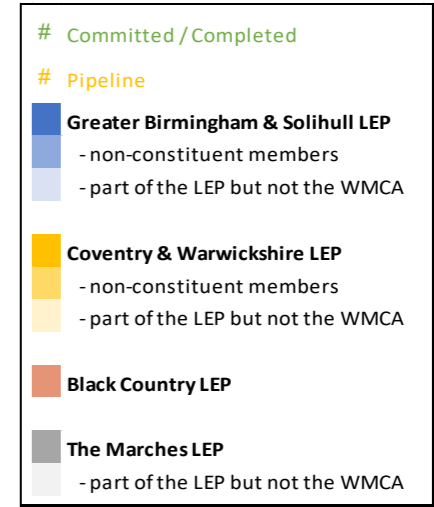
# Committed / Completed

# Pipeline

Greater Birmingham & Solihull LEP
- non-constituent members
- part of the LEP but not the WMCA

Coventry & Warwickshire LEP
- non-constituent members
- part of the LEP but not the WMCA

Black Country LEP

The Marches LEP
- part of the LEP but not the WMCA